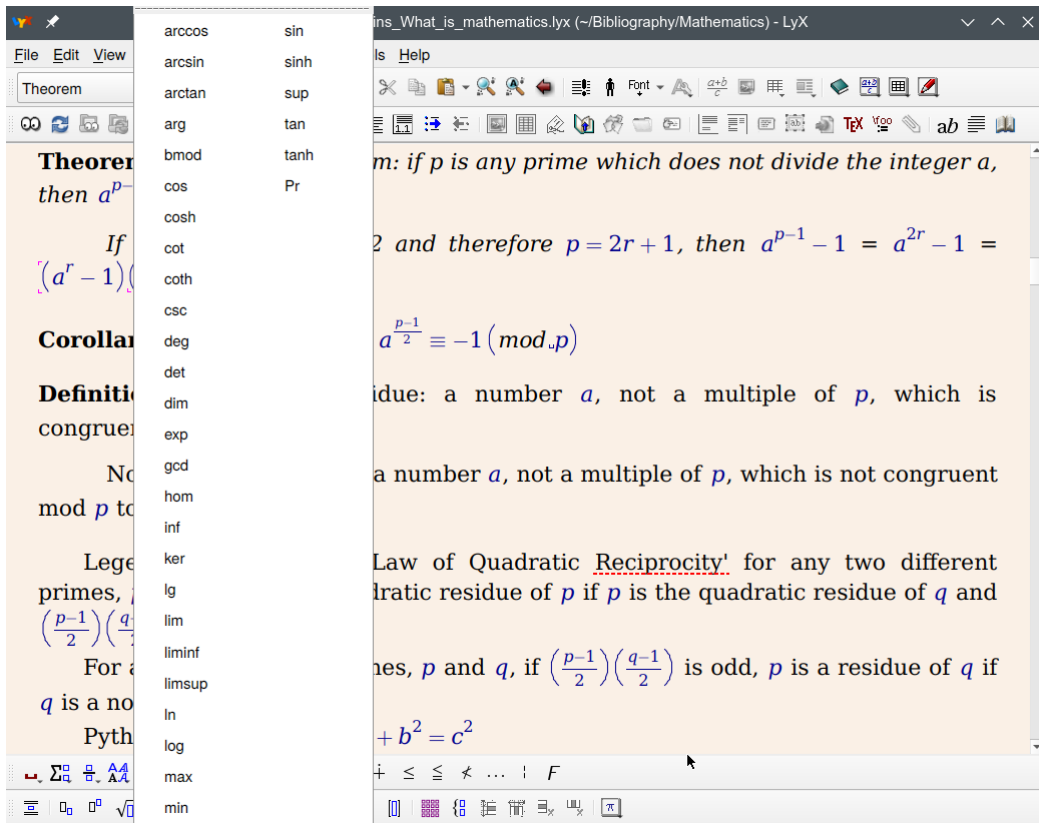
ins_What_is_mathematics.lyx (~/Bibliography/Mathematics) - LyX

File Edit View ls Help

Theorem

Font

arccos sin
arcsin sinh
arctan sup
arg tan
bmod tanh
cos Pr
cosh
cot
coth
csc
deg
det
dim
exp
gcd
hom
inf
ker
lg
lim
liminf
limsup
ln
log
max
min

Theorem m: if $p$ is any prime which does not divide the integer $a$, then $a^{p-}$

If 2 and therefore $p = 2r + 1$, then $a^{p-1} - 1 = a^{2r} - 1 =$ $(a^r - 1)($

Corollar $a^{\frac{p-1}{2}} \equiv -1\left(mod\ p\right)$

Definiti idue: a number $a$, not a multiple of $p$, which is congruen

No a number $a$, not a multiple of $p$, which is not congruent mod $p$ to

Lege Law of Quadratic Reciprocity' for any two different primes, dratic residue of $p$ if $p$ is the quadratic residue of $q$ and $\left(\frac{p-1}{2}\right)\left(\frac{q-}{}\right.$

For a nes, $p$ and $q$, if $\left(\frac{p-1}{2}\right)\left(\frac{q-1}{2}\right)$ is odd, $p$ is a residue of $q$ if $q$ is a no

Pyth $+ b^2 = c^2$

TEX